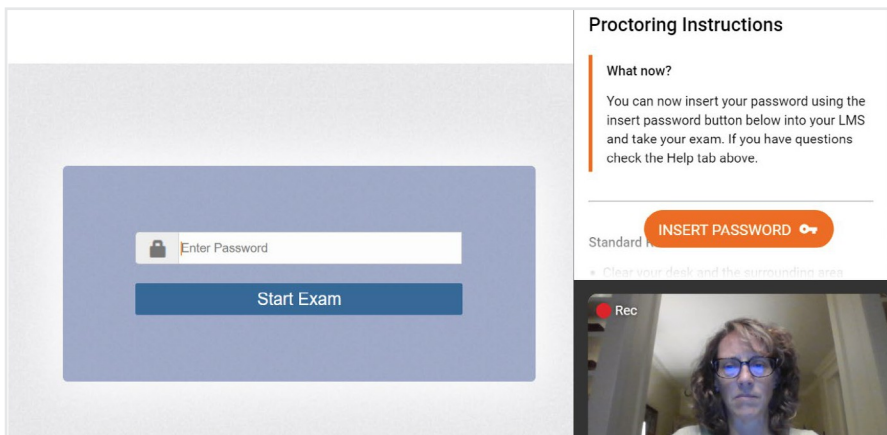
Enter Password

Start Exam

Proctoring Instructions

What now?

You can now insert your password using the insert password button below into your LMS and take your exam. If you have questions check the Help tab above.

INSERT PASSWORD

Standard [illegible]

• Clear your desk and the surrounding area

Rec